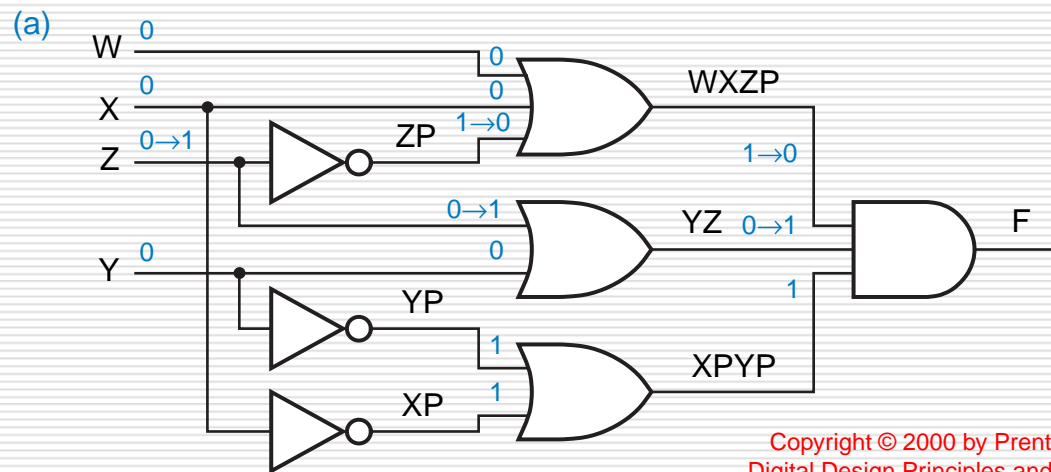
(a)

W 0

X 0

Z $0\rightarrow1$

Y 0

0

0

$1\rightarrow0$

ZP

WXZP

$1\rightarrow0$

$0\rightarrow1$

0

YZ $0\rightarrow1$

F

1

YP

1

1

XP

XPYP

Copyright © 2000 by Prent
Digital Design Principles and